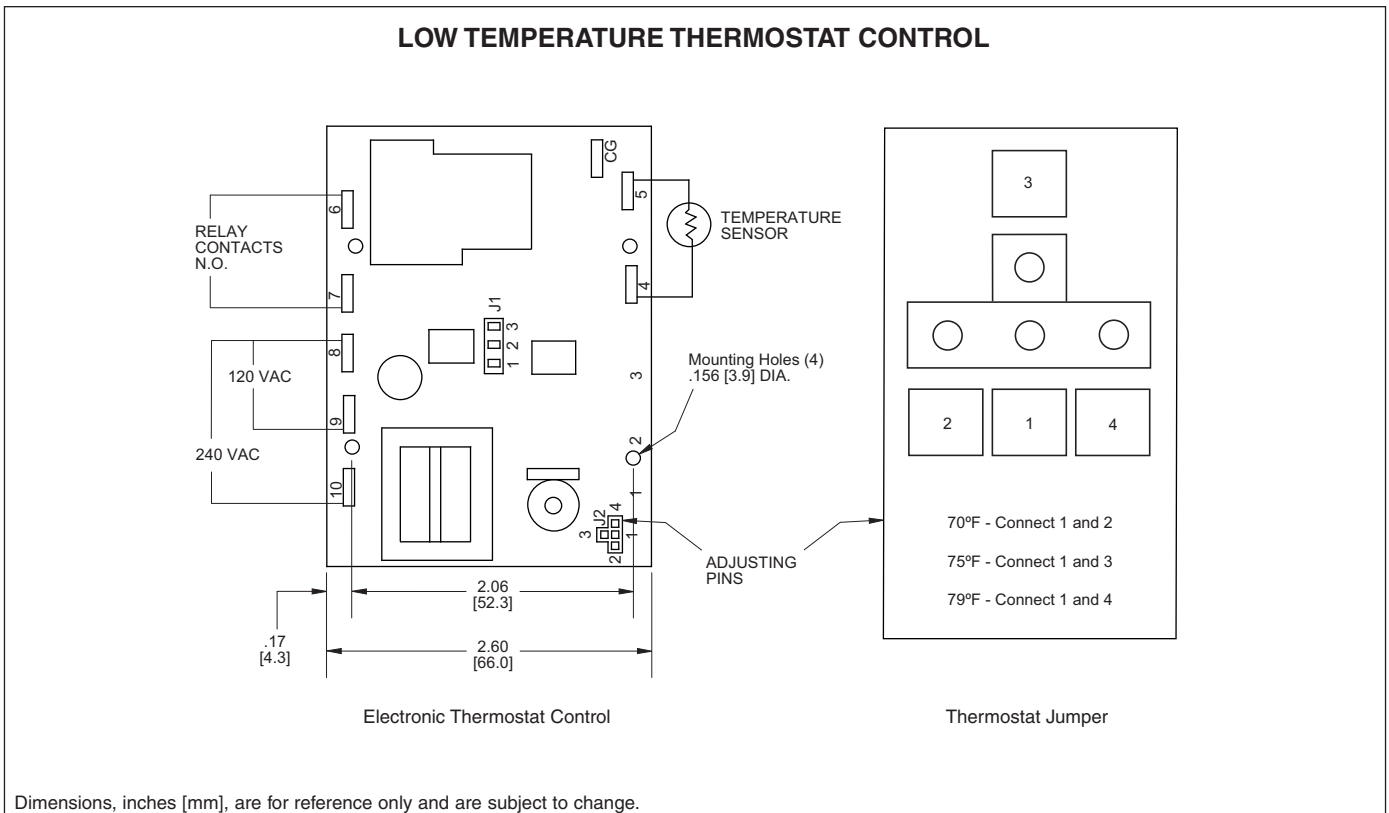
LOW TEMPERATURE THERMOSTAT CONTROL

CG
5
6
TEMPERATURE SENSOR
RELAY CONTACTS N.O.
4
7
J1
3
2
1
8
Mounting Holes (4) .156 [3.9] DIA.
120 VAC
3
9
2
240 VAC
10
1
J2
4
3
2
1
ADJUSTING PINS
2.06 [52.3]
.17 [4.3]
2.60 [66.0]

Electronic Thermostat Control

3
2
1
4
70ºF - Connect 1 and 2
75ºF - Connect 1 and 3
79ºF - Connect 1 and 4

Thermostat Jumper

Dimensions, inches [mm], are for reference only and are subject to change.